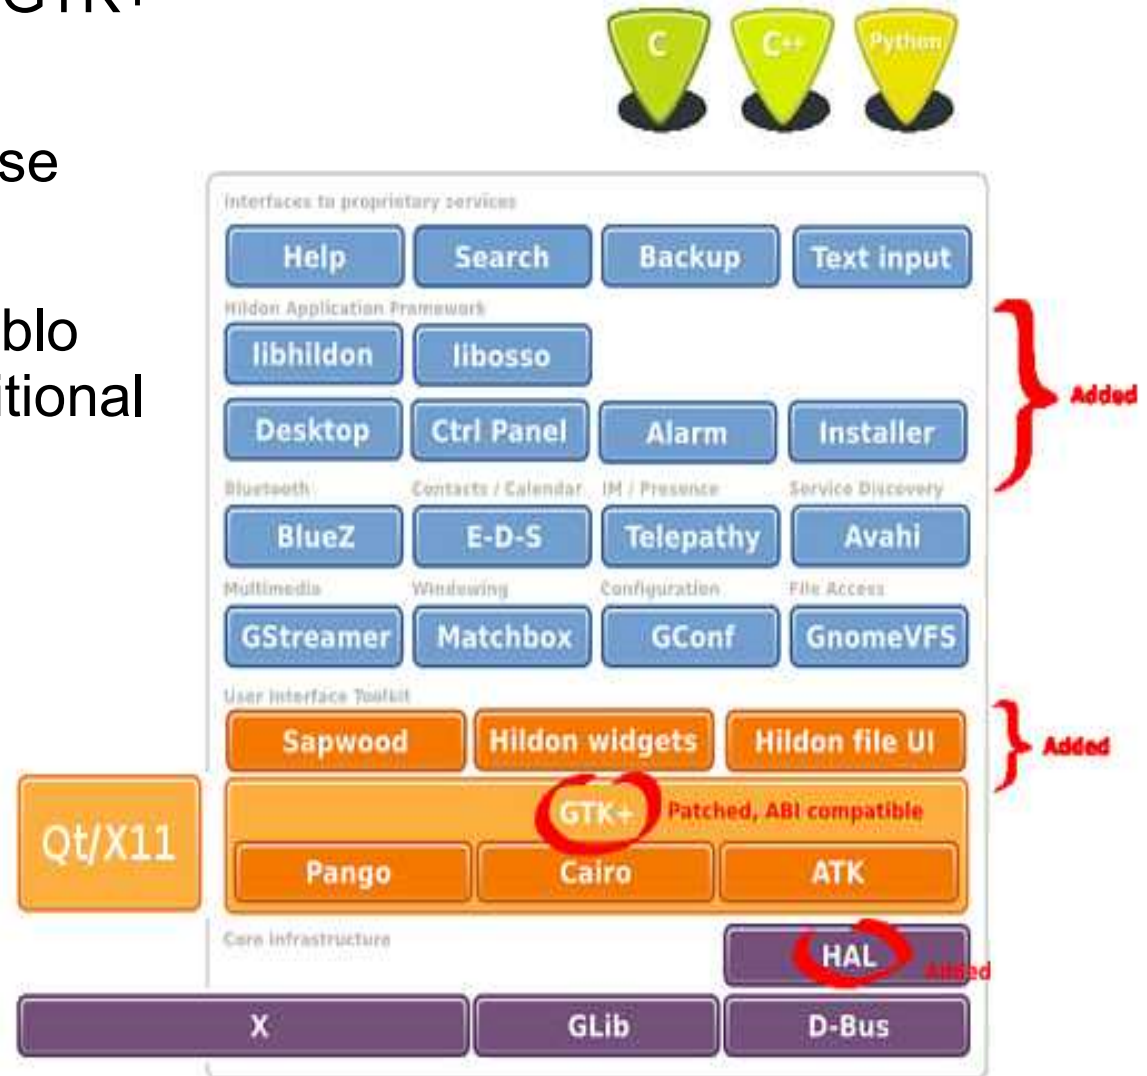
GTK+

se

blo
itional

C C++ Python

Interfaces to proprietary services

Help Search Backup Text input

Hildon Application Framework

libhildon libosso

Desktop Ctrl Panel Alarm Installer

Added

Bluetooth Contacts / Calendar IM / Presence Service Discovery

BlueZ E-D-S Telepathy Avahi

Multimedia Windowing Configuration File Access

GStreamer Matchbox GConf GnomeVFS

User Interface Toolkit

Sapwood Hildon widgets Hildon file UI

Added

Qt/X11

GTK+ Patched, ABI compatible

Pango Cairo ATK

Core infrastructure

HAL Added

X GLib D-Bus